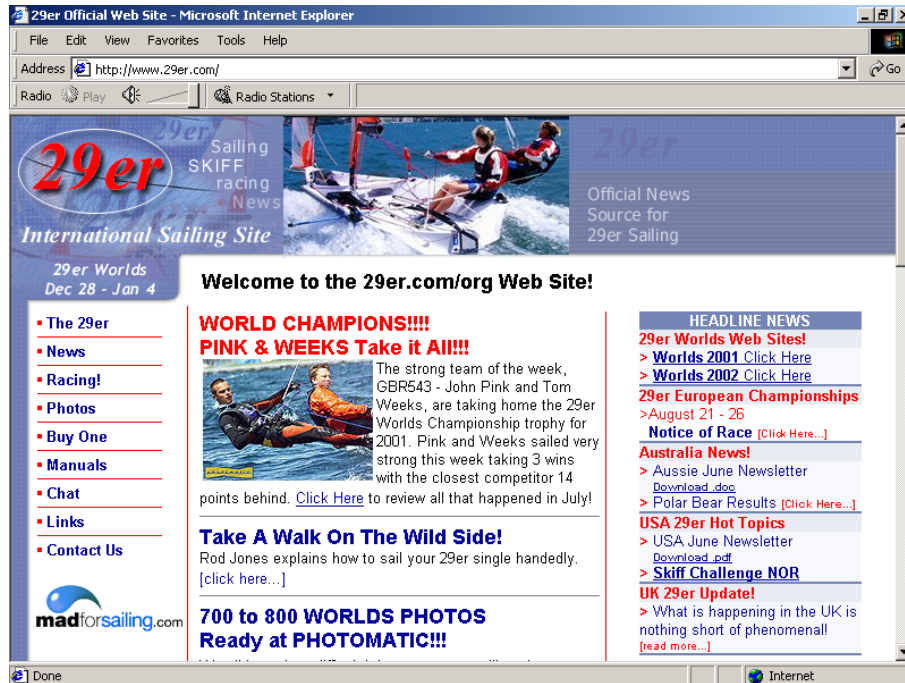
29er Official Web Site - Microsoft Internet Explorer

File Edit View Favorites Tools Help

Address http://www.29er.com/ Go

Radio Play Radio Stations

29er
Sailing SKIFF racing News
International Sailing Site
Official News Source for 29er Sailing

29er Worlds Dec 28 - Jan 4

Welcome to the 29er.com/org Web Site!

- The 29er
- News
- Racing!
- Photos
- Buy One
- Manuals
- Chat
- Links
- Contact Us

madforsailing.com

WORLD CHAMPIONS!!!!
PINK & WEEKS Take it All!!!

The strong team of the week, GBR543 - John Pink and Tom Weeks, are taking home the 29er Worlds Championship trophy for 2001. Pink and Weeks sailed very strong this week taking 3 wins with the closest competitor 14 points behind. Click Here to review all that happened in July!

Take A Walk On The Wild Side!
Rod Jones explains how to sail your 29er single handedly. [click here...]

700 to 800 WORLDS PHOTOS Ready at PHOTOMATIC!!!

HEADLINE NEWS
29er Worlds Web Sites!
> Worlds 2001 Click Here
> Worlds 2002 Click Here
29er European Championships
>August 21 - 26
Notice of Race [Click Here...]
Australia News!
> Aussie June Newsletter
Download .doc
> Polar Bear Results [Click Here...]
USA 29er Hot Topics
> USA June Newsletter
Download .pdf
> Skiff Challenge NOR
UK 29er Update!
> What is happening in the UK is nothing short of phenomenal!
[read more...]

Done
Internet